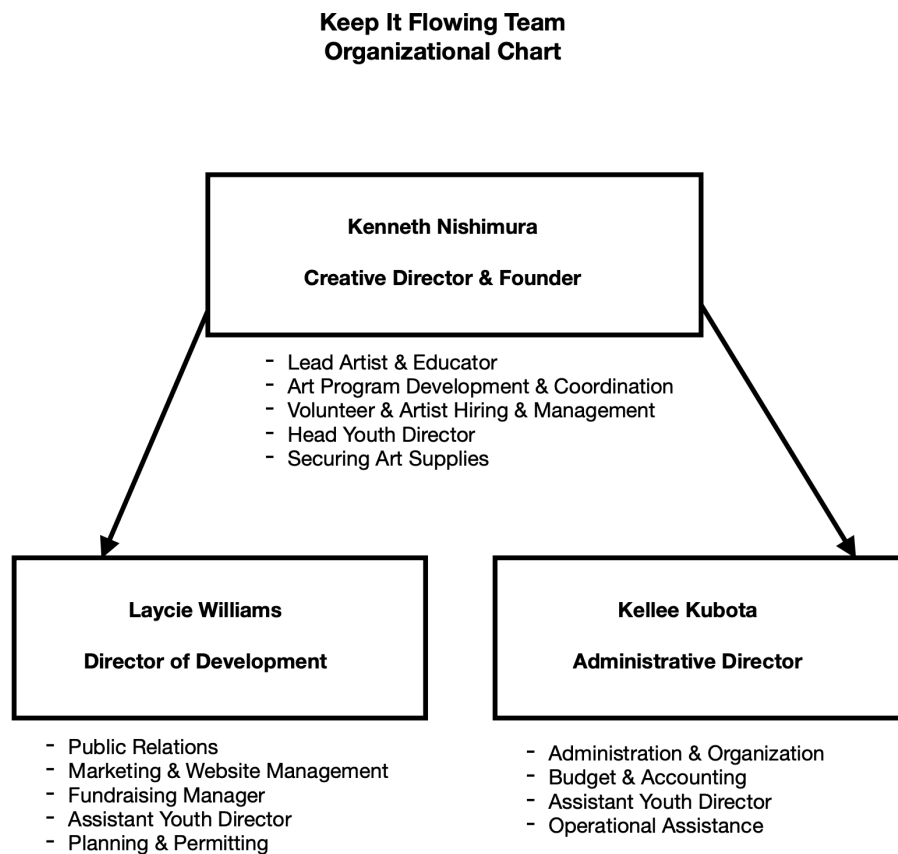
Keep It Flowing Team
Organizational Chart

Kenneth Nishimura

Creative Director & Founder

- Lead Artist & Educator
- Art Program Development & Coordination
- Volunteer & Artist Hiring & Management
- Head Youth Director
- Securing Art Supplies

Laycie Williams

Director of Development

- Public Relations
- Marketing & Website Management
- Fundraising Manager
- Assistant Youth Director
- Planning & Permitting

Kellee Kubota

Administrative Director

- Administration & Organization
- Budget & Accounting
- Assistant Youth Director
- Operational Assistance